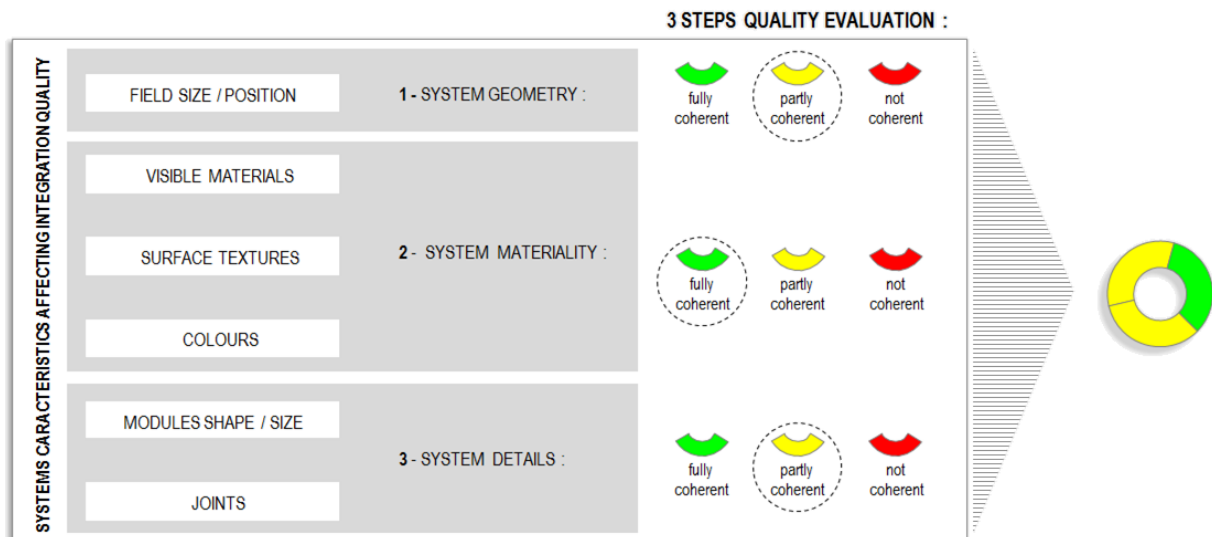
3 STEPS QUALITY EVALUATION :

SYSTEMS CARACTERISTICS AFFECTING INTEGRATION QUALITY

FIELD SIZE / POSITION

1 - SYSTEM GEOMETRY :

fully coherent

partly coherent

not coherent

VISIBLE MATERIALS

SURFACE TEXTURES

COLOURS

2 - SYSTEM MATERIALITY :

fully coherent

partly coherent

not coherent

MODULES SHAPE / SIZE

JOINTS

3 - SYSTEM DETAILS :

fully coherent

partly coherent

not coherent